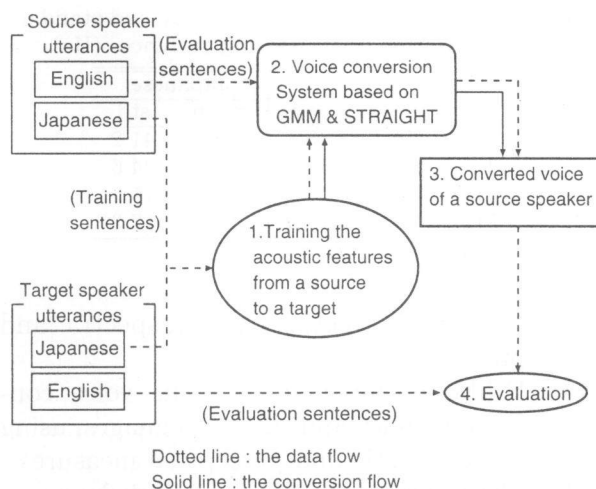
Source speaker utterances

English

Japanese

(Evaluation sentences)

2. Voice conversion System based on GMM & STRAIGHT

3. Converted voice of a source speaker

(Training sentences)

1.Training the acoustic features from a source to a target

Target speaker utterances

Japanese

English

(Evaluation sentences)

4. Evaluation

Dotted line : the data flow
Solid line : the conversion flow